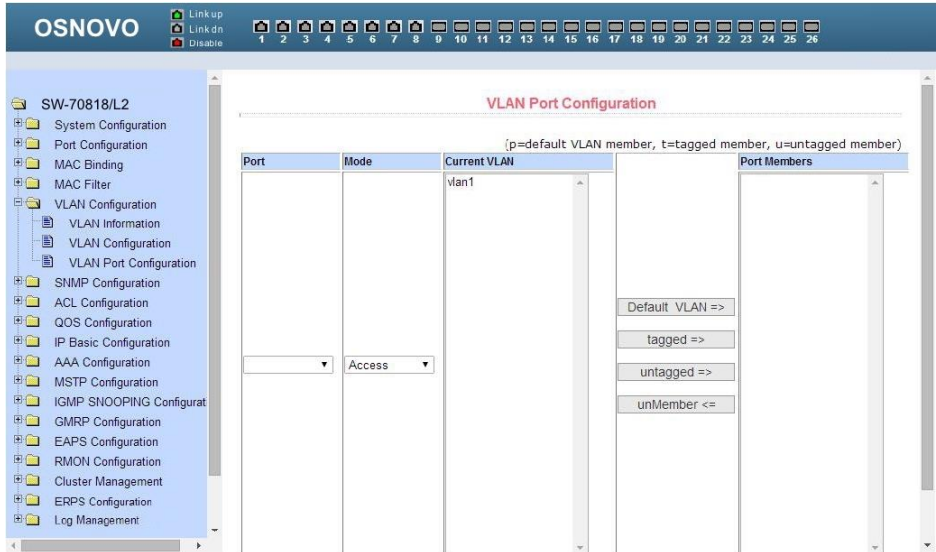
OSNOVO

Link up
Link dn
Disable

1 2 3 4 5 6 7 8 9 10 11 12 13 14 15 16 17 18 19 20 21 22 23 24 25 26

SW-70818/L2
System Configuration
Port Configuration
MAC Binding
MAC Filter
VLAN Configuration
VLAN Information
VLAN Configuration
VLAN Port Configuration
SNMP Configuration
ACL Configuration
QOS Configuration
IP Basic Configuration
AAA Configuration
MSTP Configuration
IGMP SNOOPING Configurat
GMRP Configuration
EAPS Configuration
RMON Configuration
Cluster Management
ERPS Configuration
Log Management

VLAN Port Configuration

(p=default VLAN member, t=tagged member, u=untagged member)

| Port | Mode | Current VLAN | | Port Members |
|---|---|---|---|---|
| | Access | vlan1 | Default VLAN => | |
| | | | tagged => | |
| | | | untagged => | |
| | | | unMember <= | |